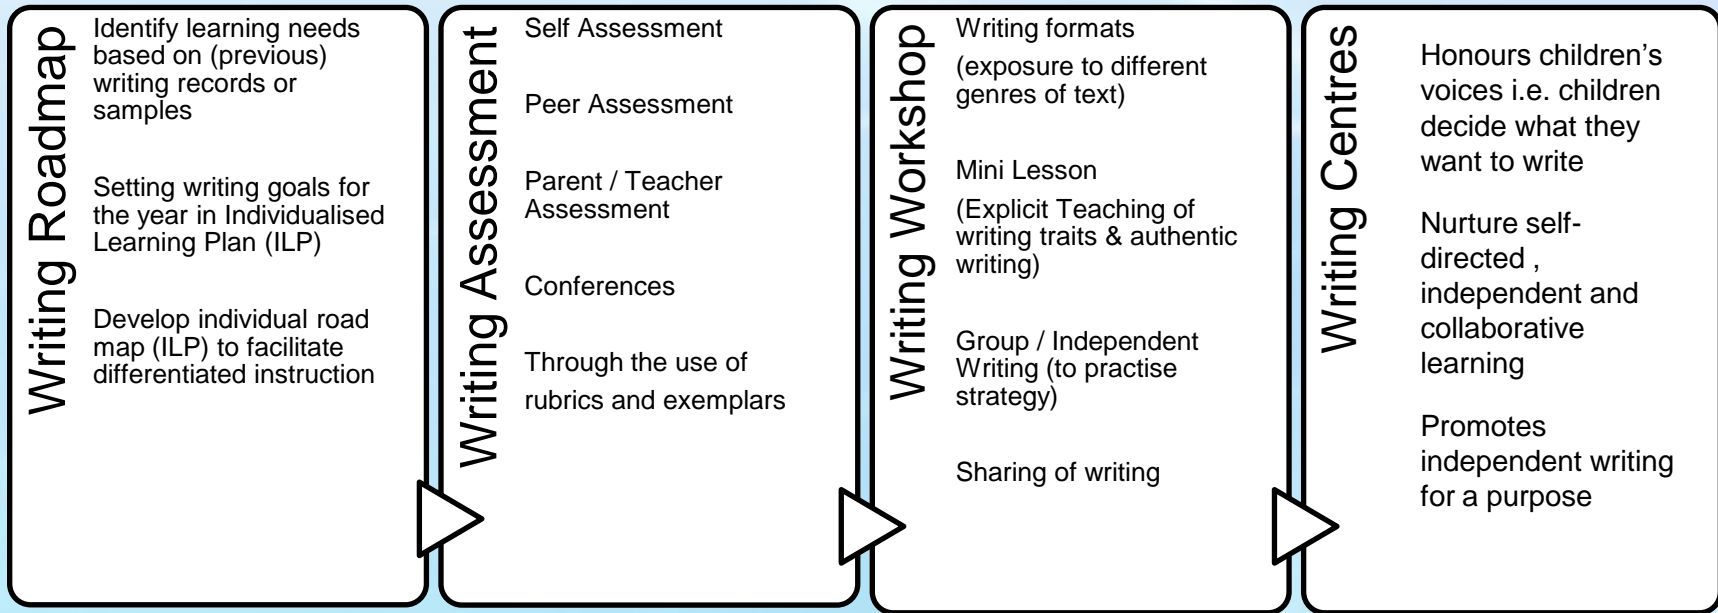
Writing Roadmap

Identify learning needs based on (previous) writing records or samples

Setting writing goals for the year in Individualised Learning Plan (ILP)

Develop individual road map (ILP) to facilitate differentiated instruction

Writing Assessment

Self Assessment

Peer Assessment

Parent / Teacher Assessment

Conferences

Through the use of rubrics and exemplars

Writing Workshop

Writing formats

(exposure to different genres of text)

Mini Lesson

(Explicit Teaching of writing traits & authentic writing)

Group / Independent Writing (to practise strategy)

Sharing of writing

Writing Centres

Honours children's voices i.e. children decide what they want to write

Nurture self-directed , independent and collaborative learning

Promotes independent writing for a purpose